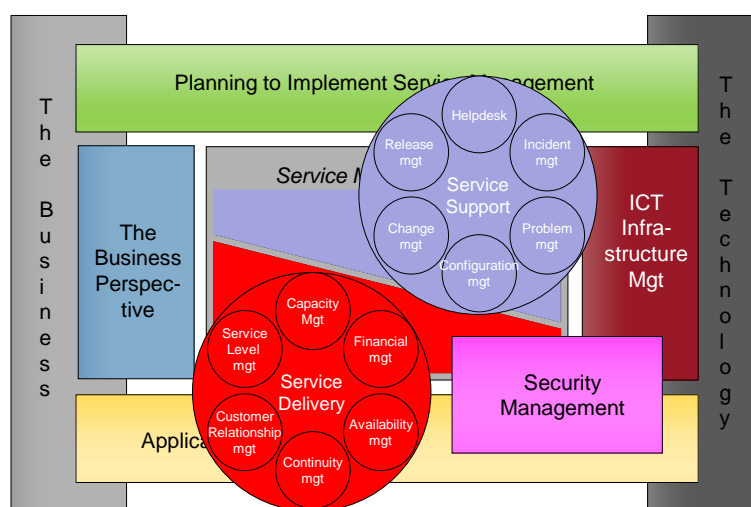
The Business

Planning to Implement Service Management

The Technology

The Business Perspective

Service M

Helpdesk

Release mgt

Incident mgt

Service Support

Change mgt

Problem mgt

Configuration mgt

ICT Infrastructure Mgt

Capacity Mgt

Service Level mgt

Financial mgt

Service Delivery

Customer Relationship mgt

Availability mgt

Continuity mgt

Security Management

Applica